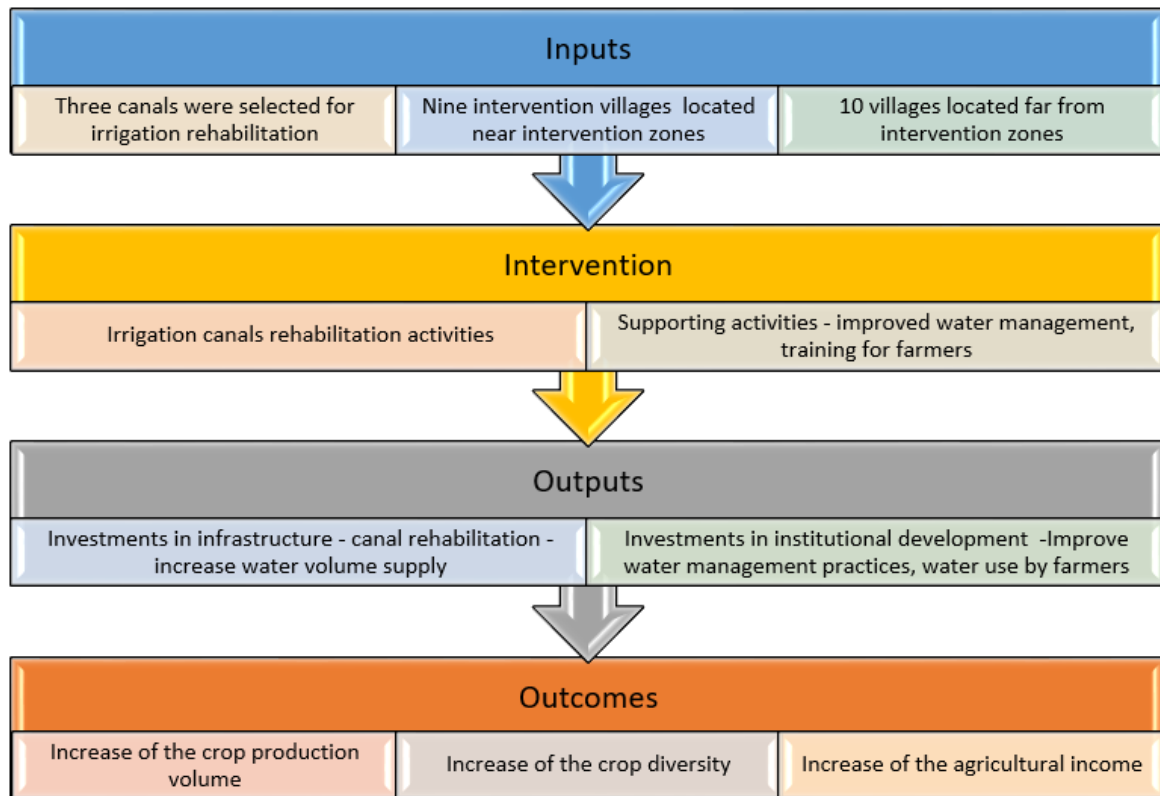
Inputs

| Three canals were selected for irrigation rehabilitation | Nine intervention villages located near intervention zones | 10 villages located far from intervention zones |
|---|---|---|

Intervention

| Irrigation canals rehabilitation activities | Supporting activities - improved water management, training for farmers |
|---|---|

Outputs

| Investments in infrastructure - canal rehabilitation - increase water volume supply | Investments in institutional development -Improve water management practices, water use by farmers |
|---|---|

Outcomes

| Increase of the crop production volume | Increase of the crop diversity | Increase of the agricultural income |
|---|---|---|